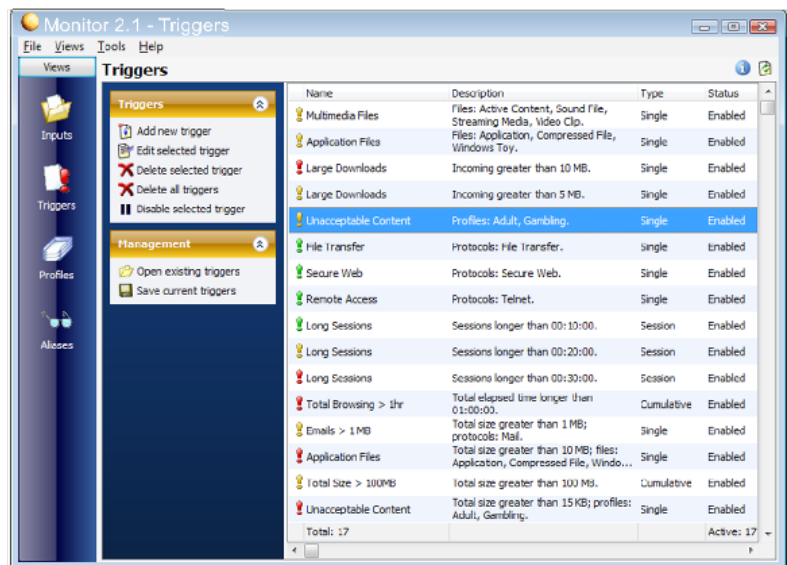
Monitor 2.1 - Triggers

File Views Tools Help

Views

Inputs

Triggers

Profiles

Aliases

Triggers

Triggers

Add new trigger
Edit selected trigger
Delete selected trigger
Delete all triggers
Disable selected trigger

Management

Open existing triggers
Save current triggers

| Name | Description | Type | Status |
|---|---|---|---|
| Multimedia Files | Files: Active Content, Sound File, Streaming Media, Video Clip. | Single | Enabled |
| Application Files | Files: Application, Compressed File, Windows Toy. | Single | Enabled |
| Large Downloads | Incoming greater than 10 MB. | Single | Enabled |
| Large Downloads | Incoming greater than 5 MB. | Single | Enabled |
| Unacceptable Content | Profiles: Adult, Gambling. | Single | Enabled |
| File Transfer | Protocols: File Transfer. | Single | Enabled |
| Secure Web | Protocols: Secure Web. | Single | Enabled |
| Remote Access | Protocols: Telnet. | Single | Enabled |
| Long Sessions | Sessions longer than 00:10:00. | Session | Enabled |
| Long Sessions | Sessions longer than 00:20:00. | Session | Enabled |
| Long Sessions | Sessions longer than 00:30:00. | Session | Enabled |
| Total Browsing > 1hr | Total elapsed time longer than 01:00:00. | Cumulative | Enabled |
| Emails > 1 MB | Total size greater than 1 MB; protocols: Mail. | Single | Enabled |
| Application Files | Total size greater than 10 MB; files: Application, Compressed File, Windo… | Single | Enabled |
| Total Size > 100MB | Total size greater than 100 MB. | Cumulative | Enabled |
| Unacceptable Content | Total size greater than 15 KB; profiles: Adult, Gambling. | Single | Enabled |
| Total: 17 | | | Active: 17 |